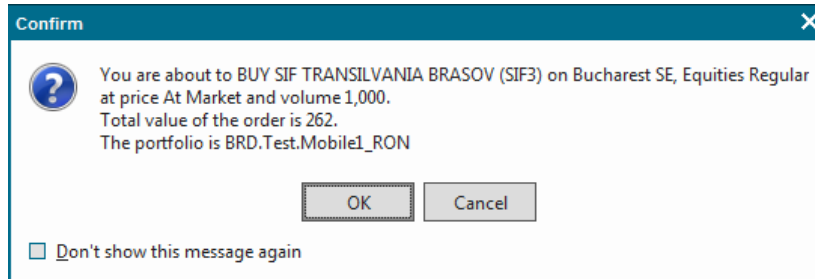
Confirm

You are about to BUY SIF TRANSILVANIA BRASOV (SIF3) on Bucharest SE, Equities Regular at price At Market and volume 1,000.
Total value of the order is 262.
The portfolio is BRD.Test.Mobile1_RON

OK Cancel

Don't show this message again